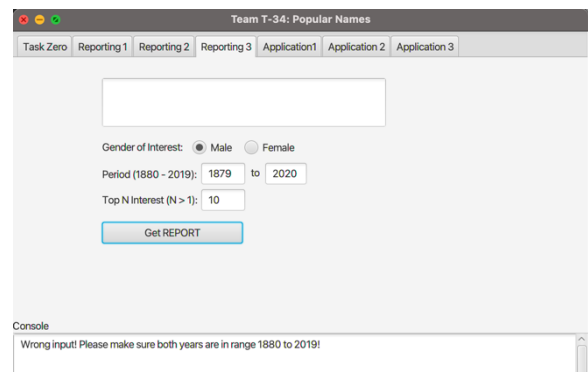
Team T-34: Popular Names

Task Zero | Reporting 1 | Reporting 2 | Reporting 3 | Application1 | Application 2 | Application 3

Gender of Interest: Male Female

Period (1880 - 2019): 1879 to 2020

Top N Interest (N > 1): 10

Get REPORT

Console

Wrong input! Please make sure both years are in range 1880 to 2019!